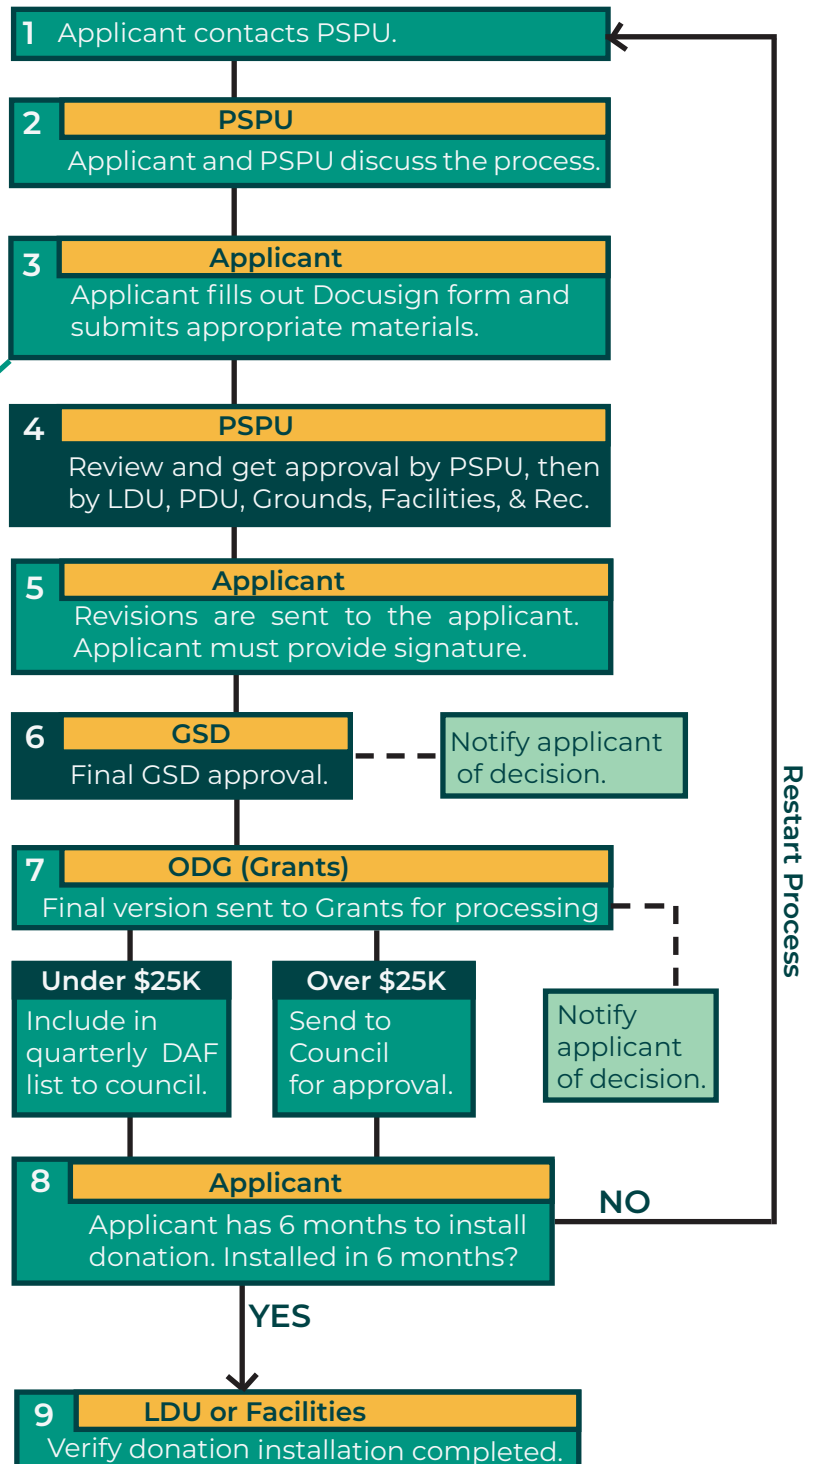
1 Applicant contacts PSPU.

2 PSPU
Applicant and PSPU discuss the process.

3 Applicant
Applicant fills out Docusign form and submits appropriate materials.

4 PSPU
Review and get approval by PSPU, then by LDU, PDU, Grounds, Facilities, & Rec.

5 Applicant
Revisions are sent to the applicant. Applicant must provide signature.

6 GSD
Final GSD approval.

Notify applicant of decision.

7 ODG (Grants)
Final version sent to Grants for processing

Under $25K
Include in quarterly DAF list to council.

Over $25K
Send to Council for approval.

Notify applicant of decision.

Restart Process

8 Applicant
Applicant has 6 months to install donation. Installed in 6 months?

NO

YES

9 LDU or Facilities
Verify donation installation completed.